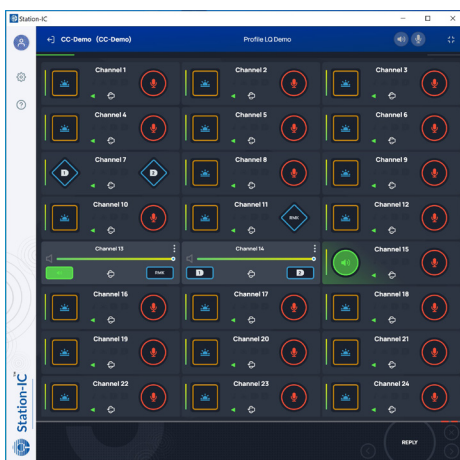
Station-IC

CC-Demo (CC-Demo)

Profile LQ Demo

Channel 1

Channel 2

Channel 3

Channel 4

Channel 5

Channel 6

Channel 7

D

D

Channel 8

Channel 9

Channel 10

Channel 11

RMK

Channel 12

Channel 13

RMK

Channel 14

D

D

Channel 15

Channel 16

Channel 17

Channel 18

Channel 19

Channel 20

Channel 21

Channel 22

Channel 23

Channel 24

REPLY

Station-IC